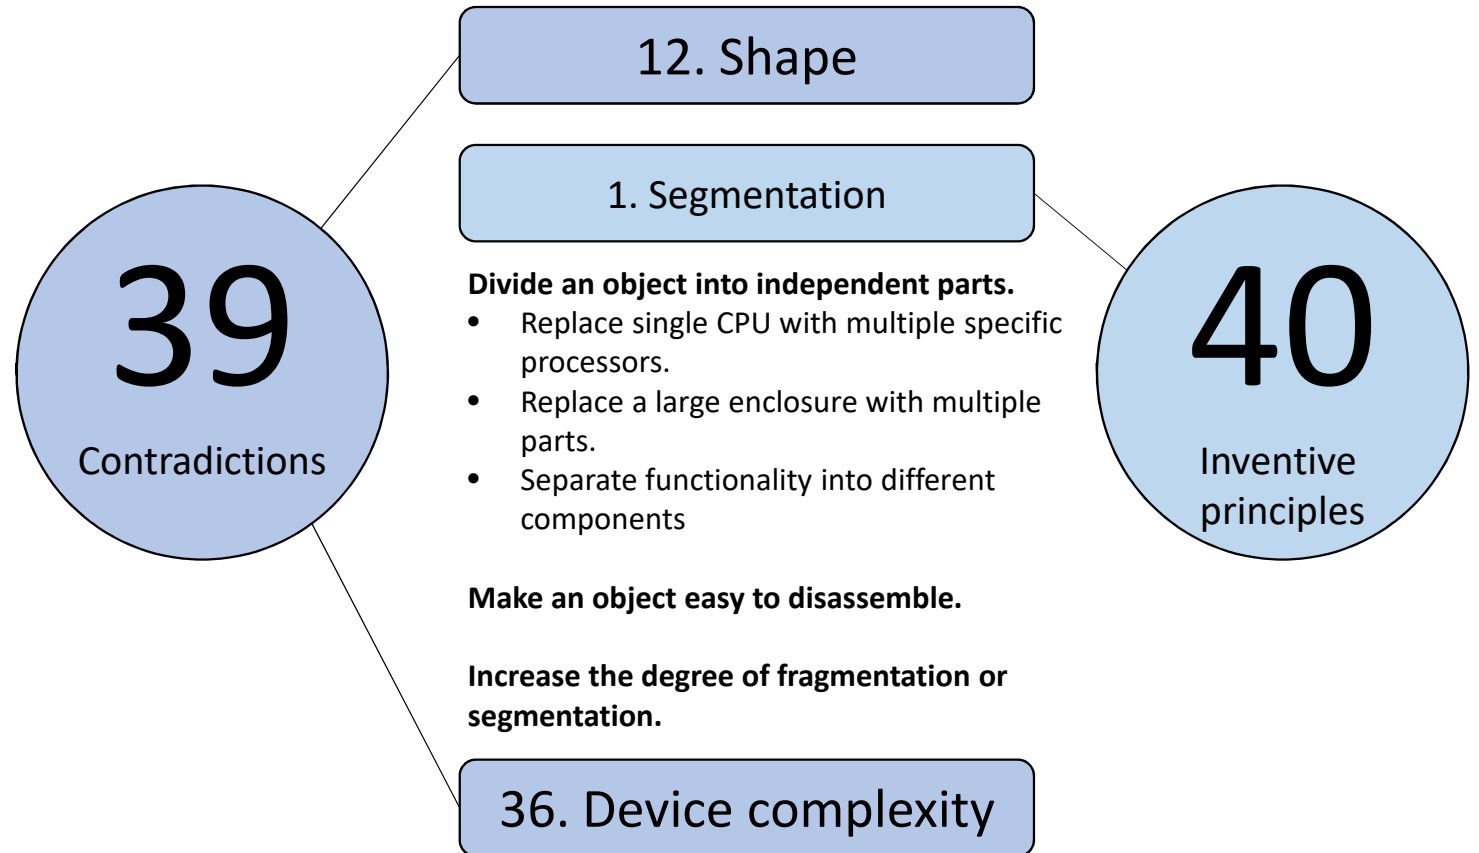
12. Shape

39

Contradictions

1. Segmentation

Divide an object into independent parts.
- Replace single CPU with multiple specific processors.
- Replace a large enclosure with multiple parts.
- Separate functionality into different components

Make an object easy to disassemble.

Increase the degree of fragmentation or segmentation.

40

Inventive principles

36. Device complexity